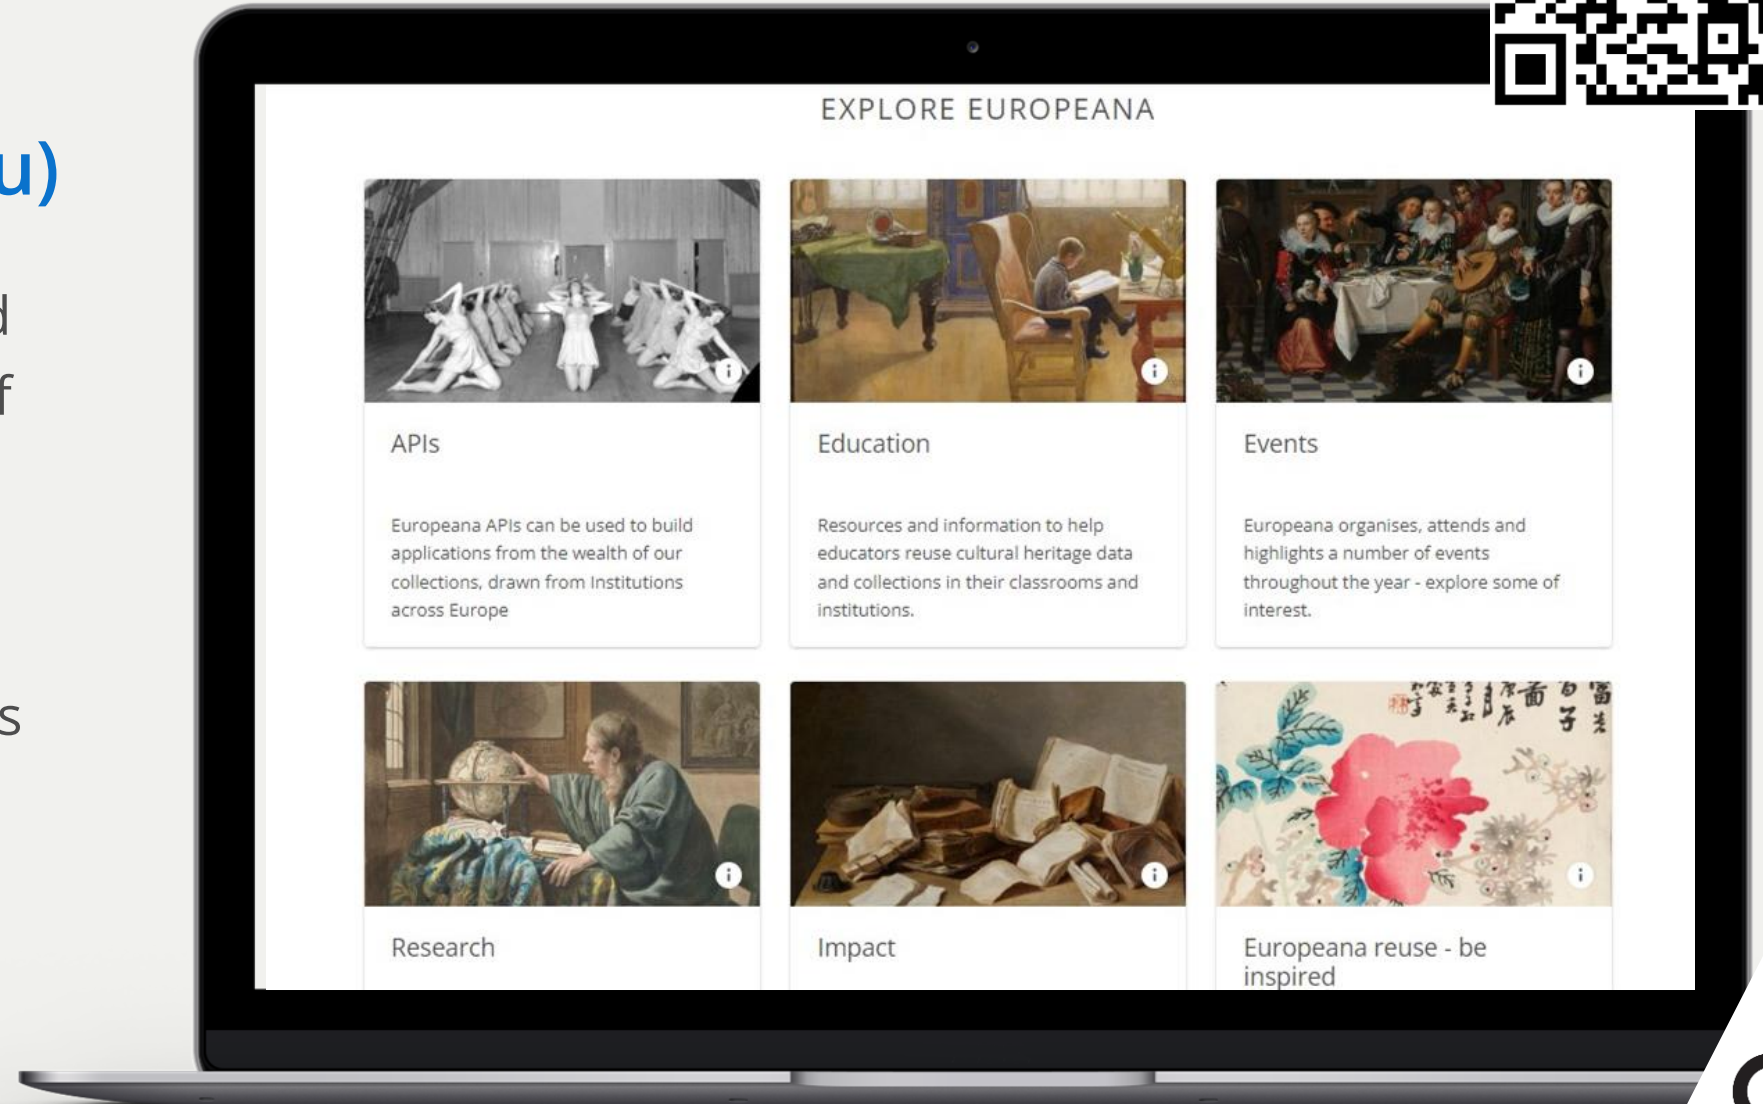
u)

d

f

s

EXPLORE EUROPEANA

APIs

Europeana APIs can be used to build applications from the wealth of our collections, drawn from Institutions across Europe

Education

Resources and information to help educators reuse cultural heritage data and collections in their classrooms and institutions.

Events

Europeana organises, attends and highlights a number of events throughout the year - explore some of interest.

Research

Impact

Europeana reuse - be inspired